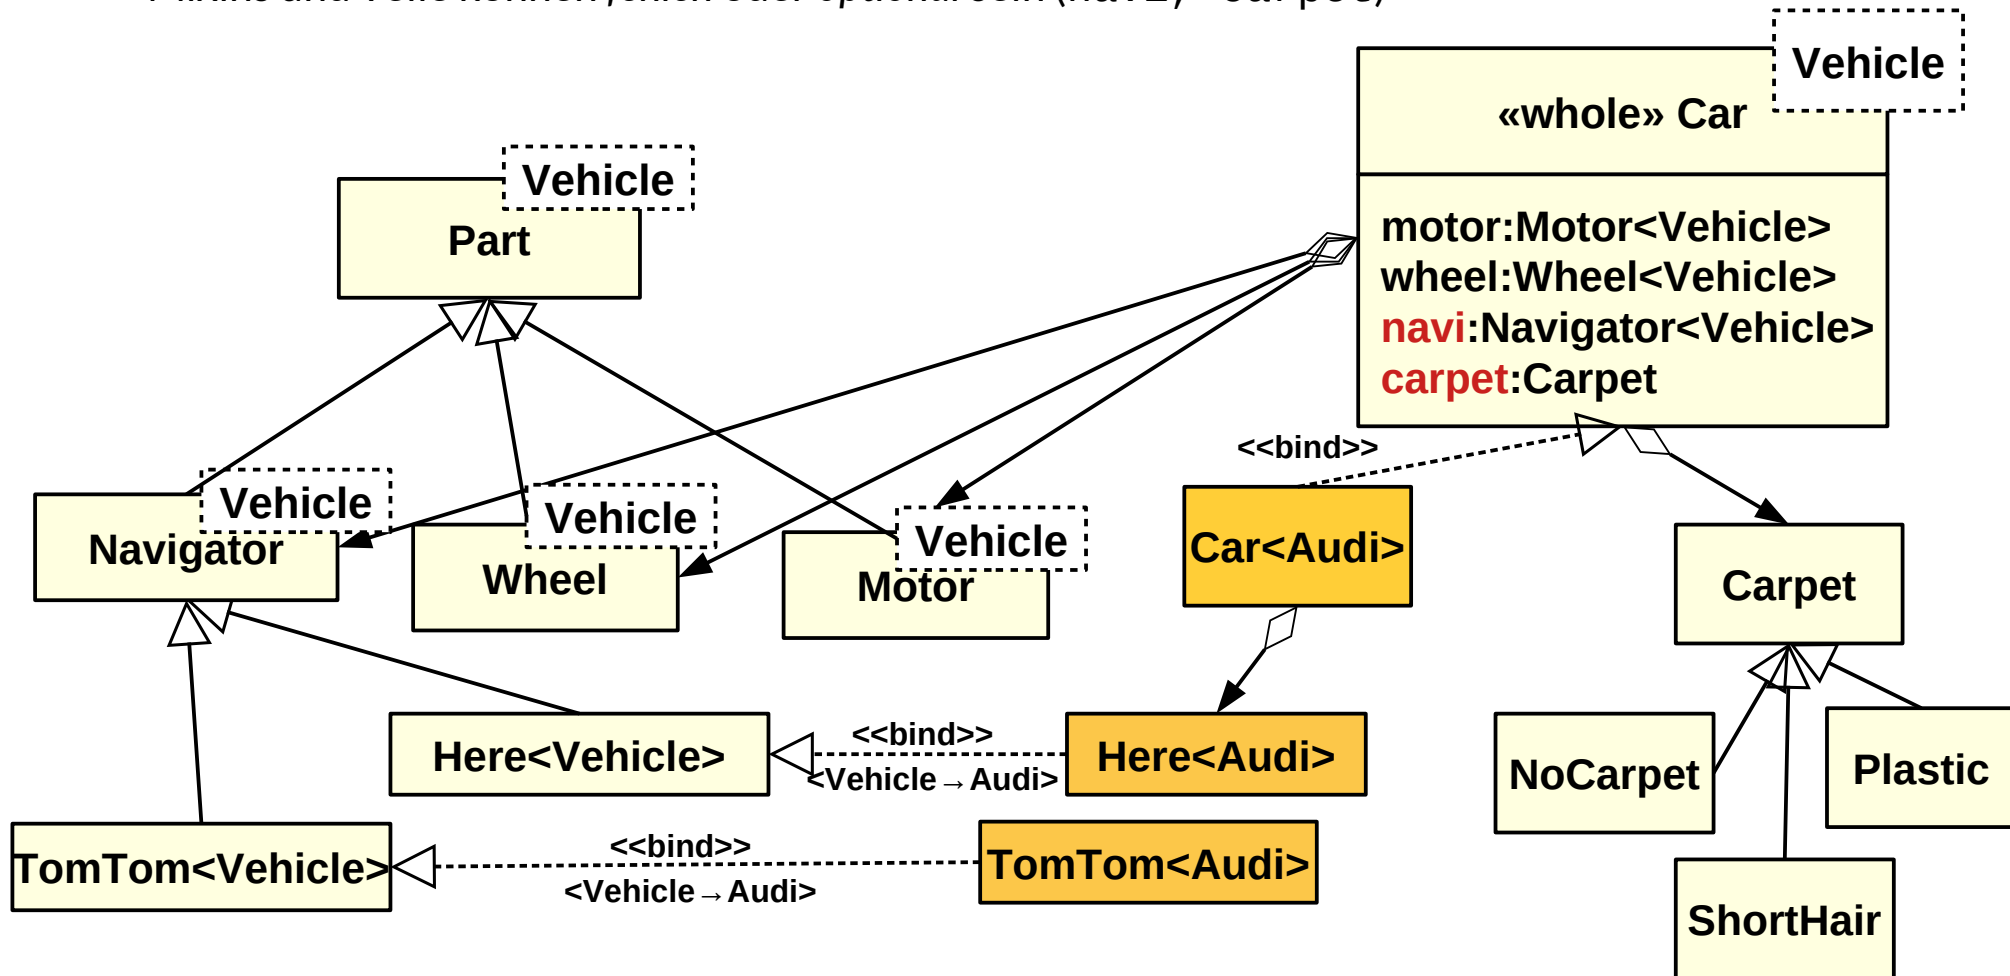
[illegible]

Vehicle
«whole» Car
motor:Motor<Vehicle>
wheel:Wheel<Vehicle>
navi:Navigator<Vehicle>
carpet:Carpet

Vehicle
Part

Vehicle
Navigator

Vehicle
Wheel

Vehicle
Motor

<<bind>>
Car<Audi>

Carpet

Here<Vehicle>
<<bind>>
<Vehicle→Audi>
Here<Audi>

NoCarpet
Plastic

TomTom<Vehicle>
<<bind>>
<Vehicle→Audi>
TomTom<Audi>

ShortHair